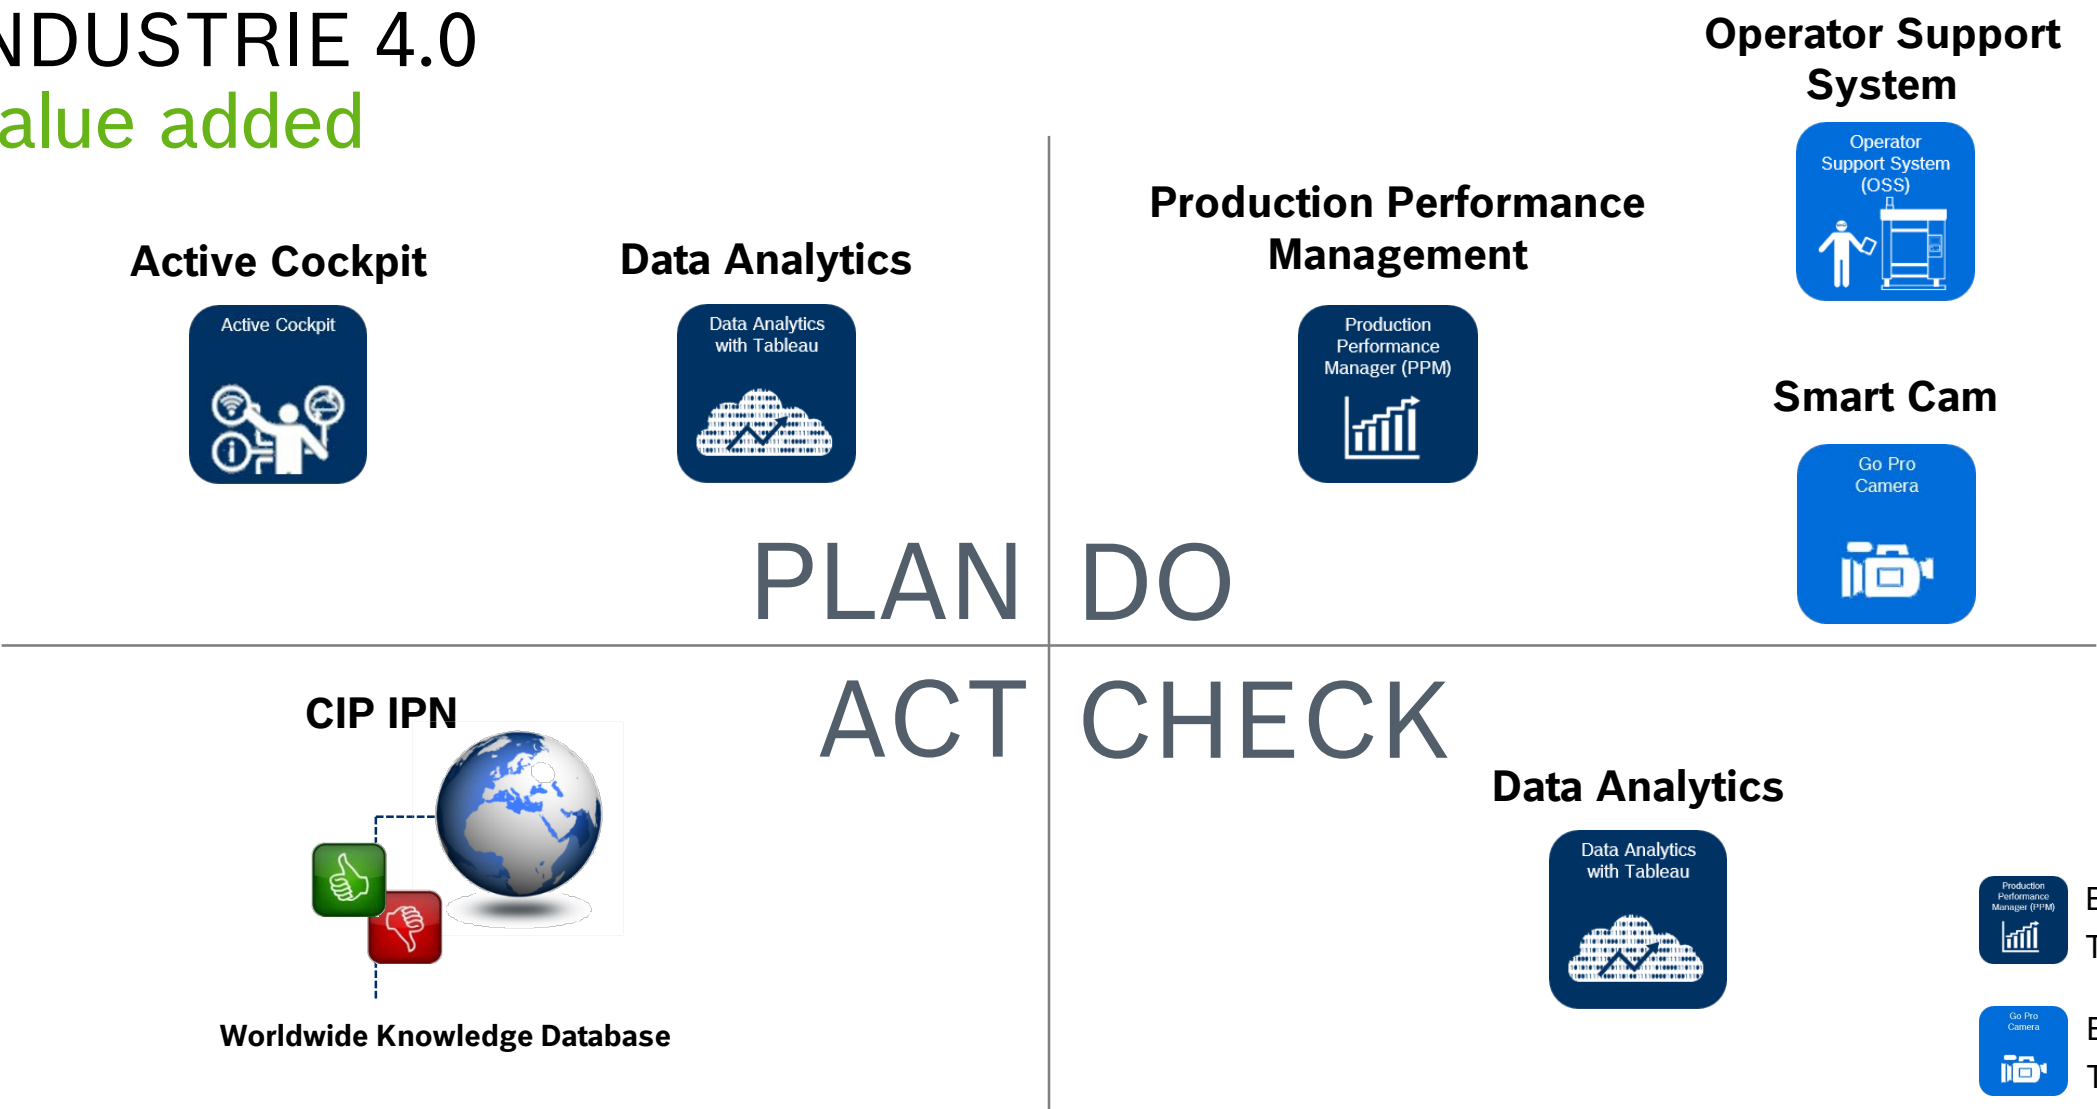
NDUSTRIE 4.0
alue added

Operator Support System

Operator Support System (OSS)

Active Cockpit

Active Cockpit

Data Analytics

Data Analytics with Tableau

Production Performance Management

Production Performance Manager (PPM)

Smart Cam

Go Pro Camera

PLAN

DO

ACT

CHECK

CIP IPN

Worldwide Knowledge Database

Data Analytics

Data Analytics with Tableau

Production Performance Manager (PPM)

E
T

Go Pro Camera

E
T